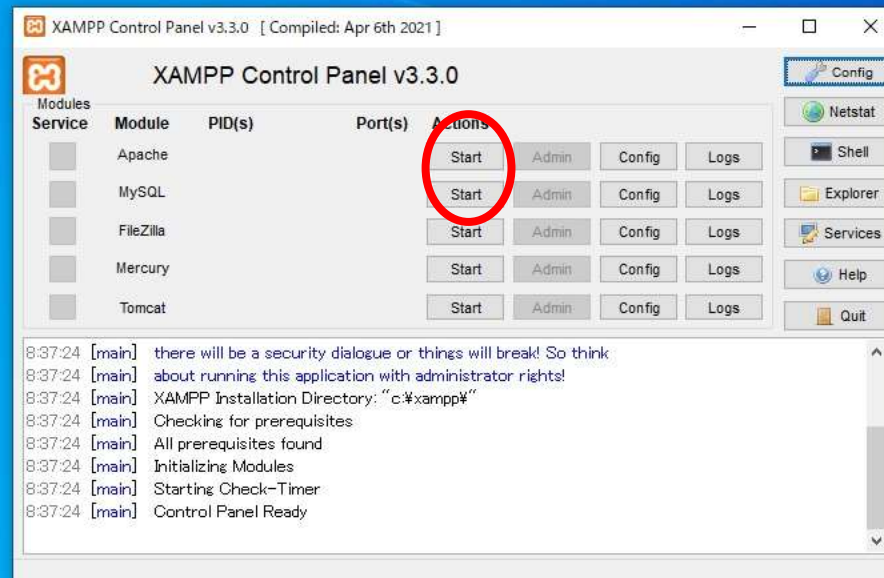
XAMPP Control Panel v3.3.0 [ Compiled: Apr 6th 2021 ]

XAMPP Control Panel v3.3.0

Config

Modules

| Service | Module | PID(s) | Port(s) | Actions | | | |
|---|---|---|---|---|---|---|---|
| | Apache | | | Start | Admin | Config | Logs |
| | MySQL | | | Start | Admin | Config | Logs |
| | FileZilla | | | Start | Admin | Config | Logs |
| | Mercury | | | Start | Admin | Config | Logs |
| | Tomcat | | | Start | Admin | Config | Logs |

Netstat
Shell
Explorer
Services
Help
Quit

8:37:24 [main] there will be a security dialogue or things will break! So think
8:37:24 [main] about running this application with administrator rights!
8:37:24 [main] XAMPP Installation Directory: "c:¥xampp¥"
8:37:24 [main] Checking for prerequisites
8:37:24 [main] All prerequisites found
8:37:24 [main] Initializing Modules
8:37:24 [main] Starting Check-Timer
8:37:24 [main] Control Panel Ready